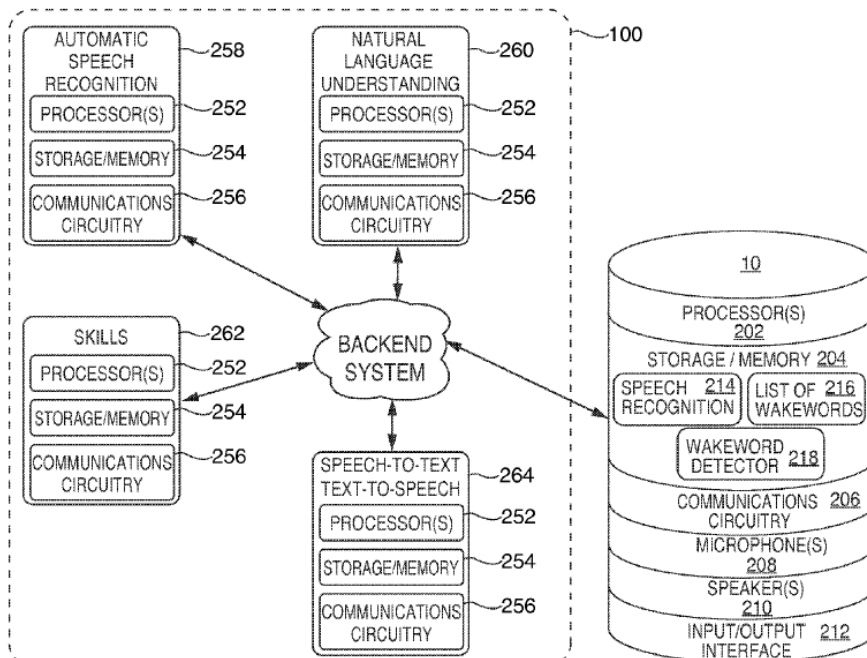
100

AUTOMATIC SPEECH RECOGNITION 258
PROCESSOR(S) 252
STORAGE/MEMORY 254
COMMUNICATIONS CIRCUITRY 256

NATURAL LANGUAGE UNDERSTANDING 260
PROCESSOR(S) 252
STORAGE/MEMORY 254
COMMUNICATIONS CIRCUITRY 256

SKILLS 262
PROCESSOR(S) 252
STORAGE/MEMORY 254
COMMUNICATIONS CIRCUITRY 256

BACKEND SYSTEM

SPEECH-TO-TEXT TEXT-TO-SPEECH 264
PROCESSOR(S) 252
STORAGE/MEMORY 254
COMMUNICATIONS CIRCUITRY 256

10
PROCESSOR(S) 202
STORAGE / MEMORY 204
SPEECH RECOGNITION 214
LIST OF WAKEWORDS 216
WAKEWORD DETECTOR 218
COMMUNICATIONS CIRCUITRY 206
MICROPHONE(S) 208
SPEAKER(S) 210
INPUT/OUTPUT INTERFACE 212